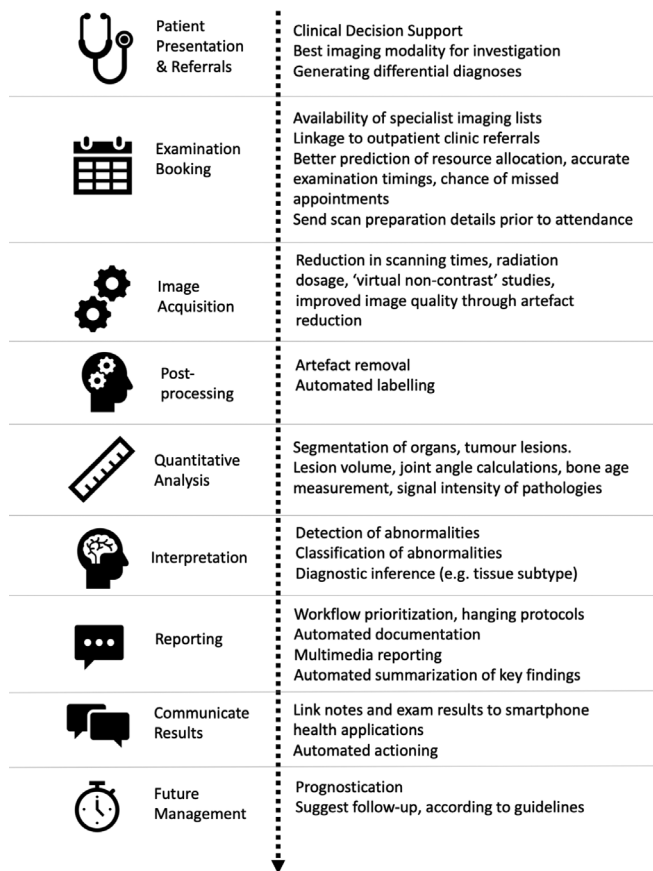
Patient Presentation & Referrals

Clinical Decision Support
Best imaging modality for investigation
Generating differential diagnoses

Examination Booking

Availability of specialist imaging lists
Linkage to outpatient clinic referrals
Better prediction of resource allocation, accurate examination timings, chance of missed appointments
Send scan preparation details prior to attendance

Image Acquisition

Reduction in scanning times, radiation dosage, 'virtual non-contrast' studies, improved image quality through artefact reduction

Post-processing

Artefact removal
Automated labelling

Quantitative Analysis

Segmentation of organs, tumour lesions.
Lesion volume, joint angle calculations, bone age measurement, signal intensity of pathologies

Interpretation

Detection of abnormalities
Classification of abnormalities
Diagnostic inference (e.g. tissue subtype)

Reporting

Workflow prioritization, hanging protocols
Automated documentation
Multimedia reporting
Automated summarization of key findings

Communicate Results

Link notes and exam results to smartphone health applications
Automated actioning

Future Management

Prognostication
Suggest follow-up, according to guidelines